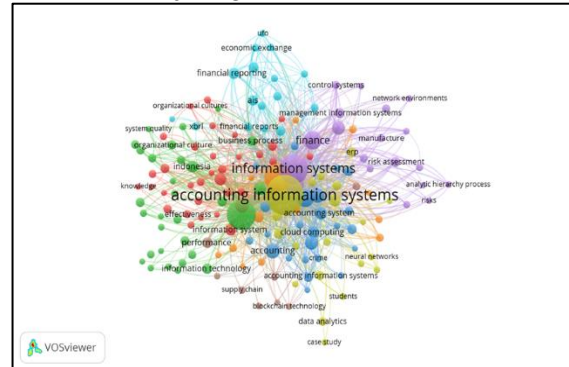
ufo
economic exchange
financial reporting
control systems
organizational cultures
ais
network environments
management information systems
systems quality
xbrl
financial reports
organizational culture
business process
finance
manufacture
indonesia
erp
information systems
risk assessment
analytic hierarchy process
knowledge
accounting information systems
risks
effectiveness
accounting system
information system
cloud computing
performance
accounting
crime
neural networks
information technology
accounting information systems
supply chain
students
blockchain technology
data analytics
case study
VOSviewer